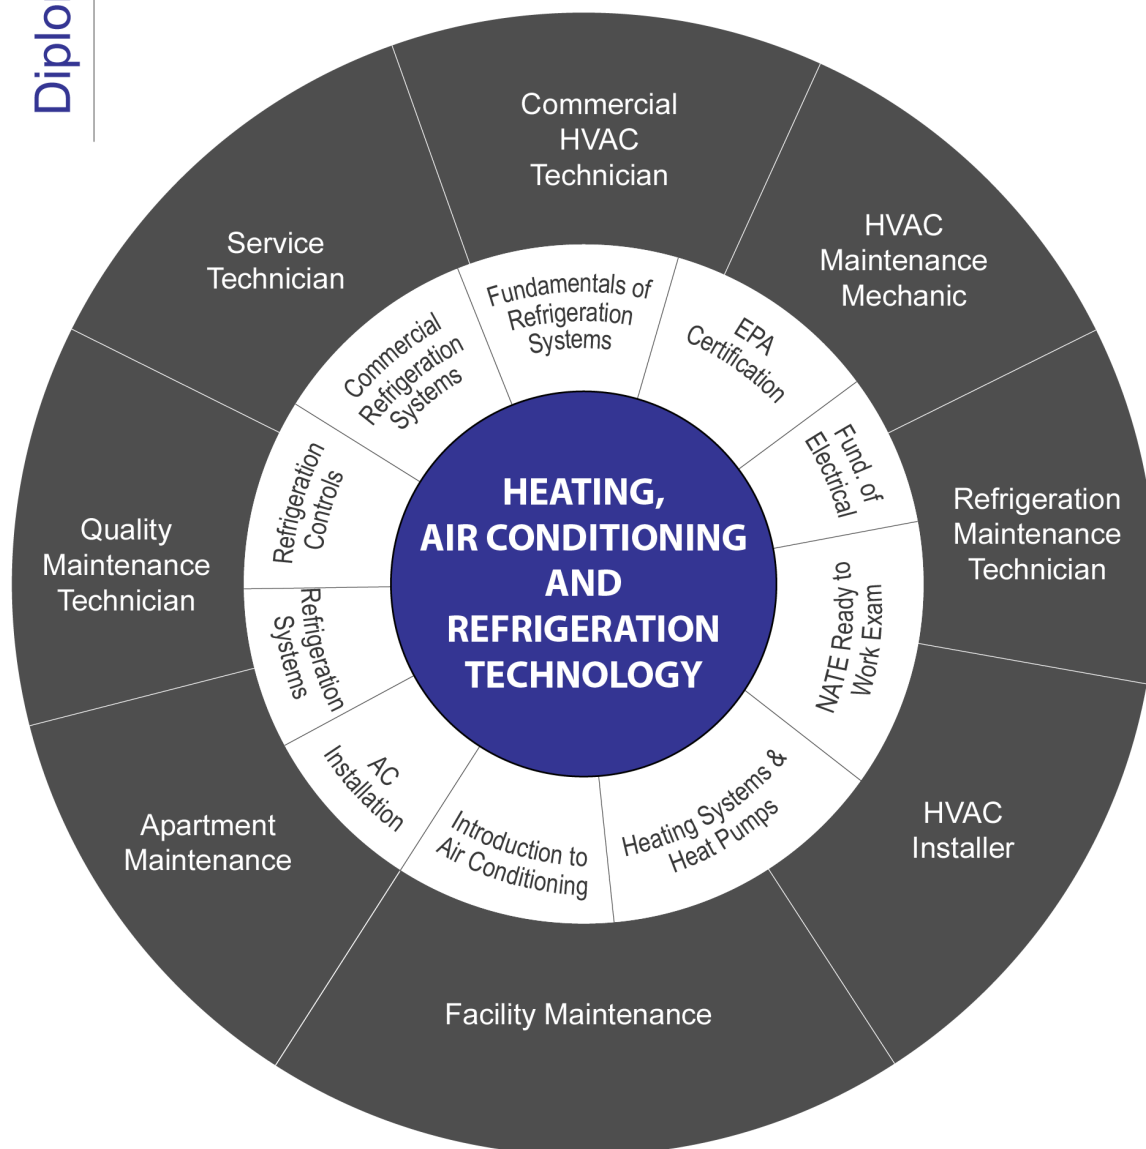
Diplo

Commercial HVAC Technician

HVAC Maintenance Mechanic

Refrigeration Maintenance Technician

HVAC Installer

Facility Maintenance

Apartment Maintenance

Quality Maintenance Technician

Service Technician

Fundamentals of Refrigeration Systems

EPA Certification

Fund. of Electrical

NATE Ready to Work Exam

Heating Systems & Heat Pumps

Introduction to Air Conditioning

AC Installation

Refrigeration Systems

Refrigeration Controls

Commercial Refrigeration Systems

HEATING, AIR CONDITIONING AND REFRIGERATION TECHNOLOGY